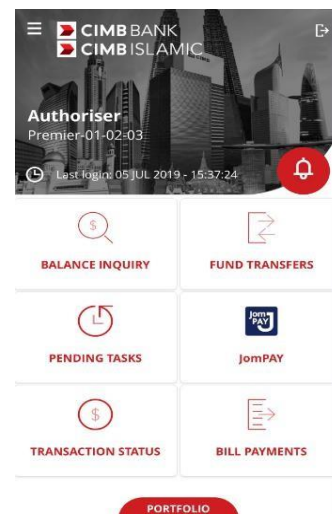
CIMB BANK
CIMB ISLAMIC

Authoriser
Premier-01-02-03

Last login: 05 JUL 2019 - 15:37:24

$

BALANCE INQUIRY

FUND TRANSFERS

PENDING TASKS

Jom PAY

JomPAY

$

TRANSACTION STATUS

BILL PAYMENTS

PORTFOLIO